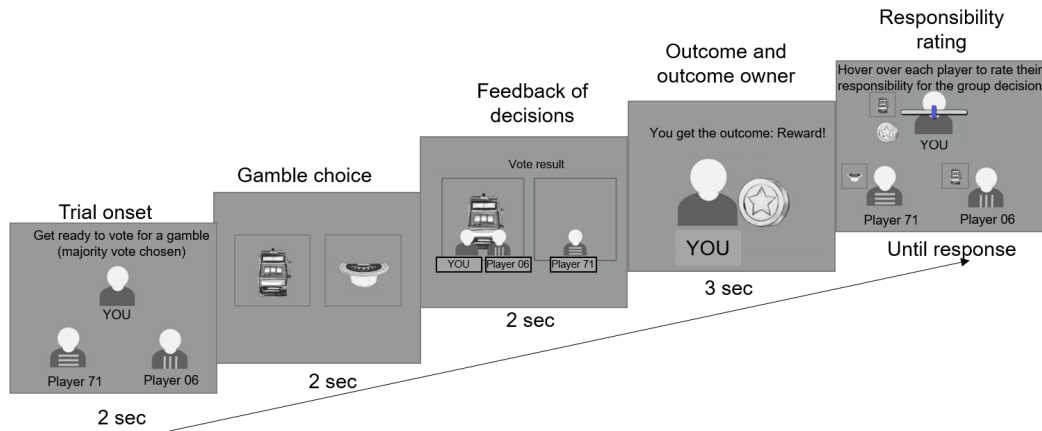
Trial onset

Get ready to vote for a gamble (majority vote chosen)

YOU

Player 71

Player 06

2 sec

Gamble choice

2 sec

Feedback of decisions

Vote result

YOU

Player 06

Player 71

2 sec

Outcome and outcome owner

You get the outcome: Reward!

YOU

3 sec

Responsibility rating

Hover over each player to rate their responsibility for the group decision

YOU

Player 71

Player 06

Until response